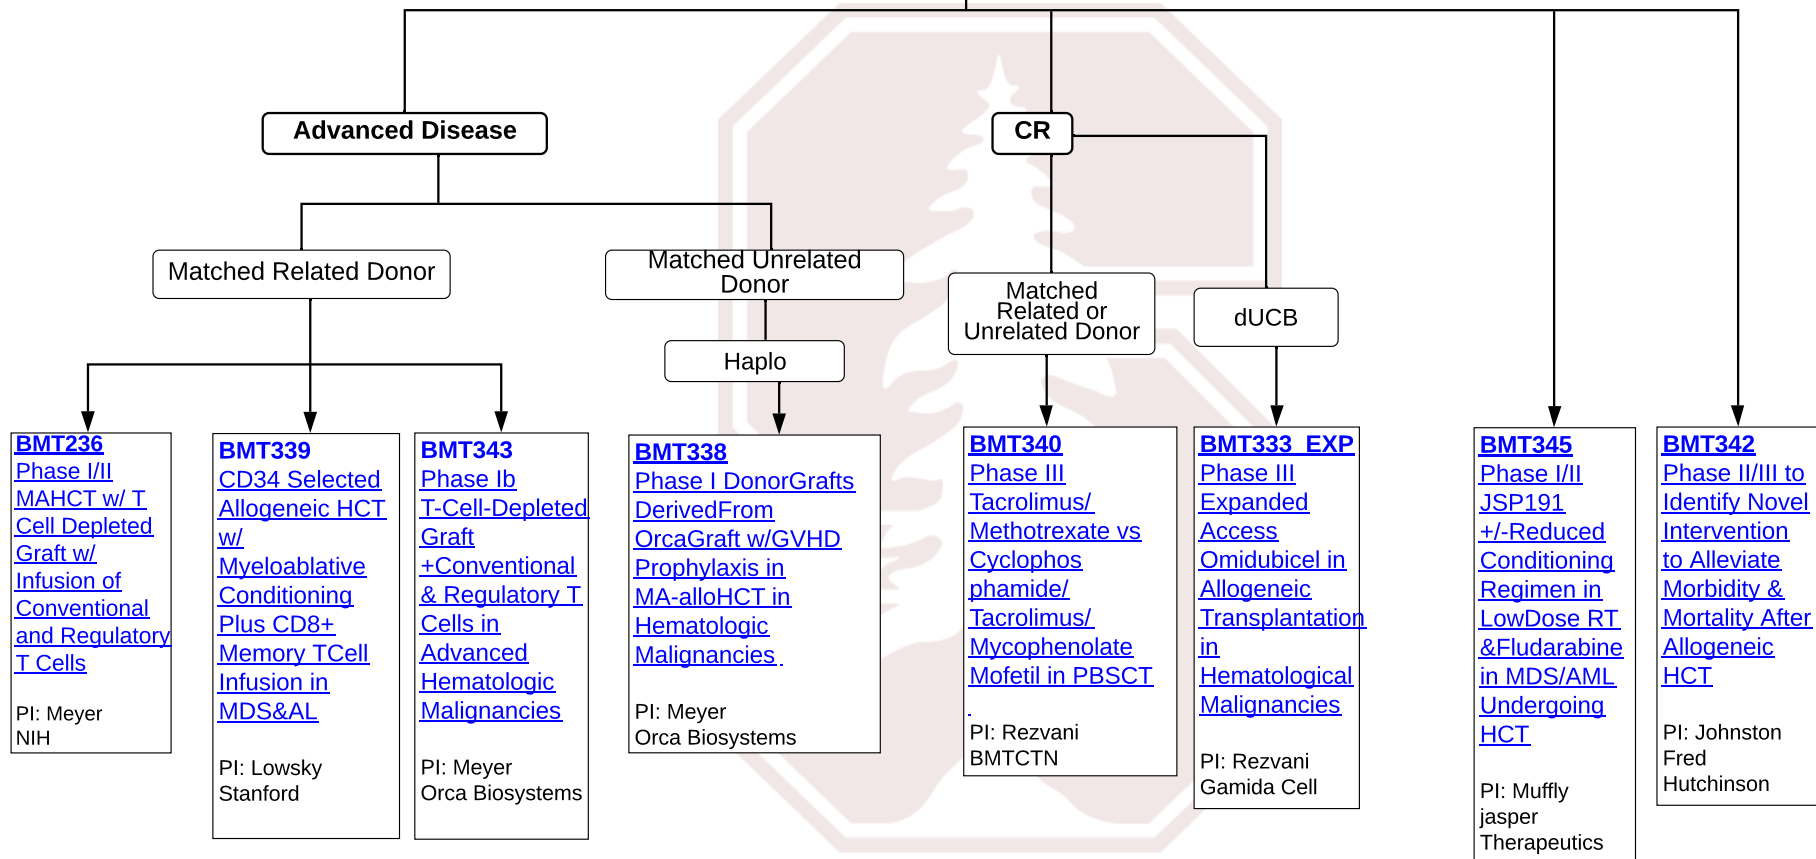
Advanced Disease

CR

Matched Related Donor

Matched Unrelated Donor

Matched Related or Unrelated Donor

dUCB

Haplo

BMT236
Phase I/II MAHCT w/ T Cell Depleted Graft w/ Infusion of Conventional and Regulatory T Cells

PI: Meyer
NIH

BMT339
CD34 Selected Allogeneic HCT w/ Myeloablative Conditioning Plus CD8+ Memory TCell Infusion in MDS&AL

PI: Lowsky
Stanford

BMT343
Phase Ib T-Cell-Depleted Graft +Conventional & Regulatory T Cells in Advanced Hematologic Malignancies

PI: Meyer
Orca Biosystems

BMT338
Phase I DonorGrafts DerivedFrom OrcaGraft w/GVHD Prophylaxis in MA-alloHCT in Hematologic Malignancies

PI: Meyer
Orca Biosystems

BMT340
Phase III Tacrolimus/ Methotrexate vs Cyclophos phamide/ Tacrolimus/ Mycophenolate Mofetil in PBSCT

PI: Rezvani
BMTCTN

BMT333_EXP
Phase III Expanded Access Omidubicel in Allogeneic Transplantation in Hematological Malignancies

PI: Rezvani
Gamida Cell

BMT345
Phase I/II JSP191 +/-Reduced Conditioning Regimen in LowDose RT &Fludarabine in MDS/AML Undergoing HCT

PI: Muffly
jasper
Therapeutics

BMT342
Phase II/III to Identify Novel Intervention to Alleviate Morbidity & Mortality After Allogeneic HCT

PI: Johnston
Fred
Hutchinson